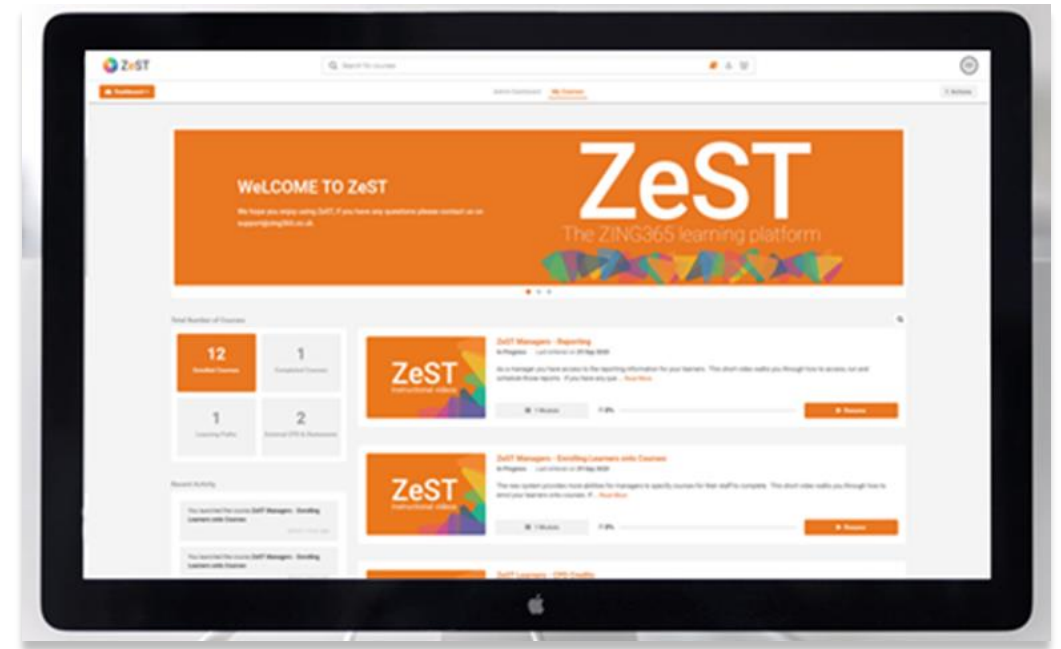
ZeST

Search for courses

Dashboard

Admin Dashboard My Courses

Actions

WeLCOME TO ZeST

We hope you enjoy using ZeST, if you have any questions please contact us on support@zing365.co.uk

ZeST

The ZING365 learning platform

Total Number of Courses

12
Enrolled Courses

1
Completed Courses

1
Learning Paths

2
External CPD & Resources

Recent Activity

You launched the course ZeST Managers - Enrolling Learners onto Courses

You launched the course ZeST Managers - Enrolling Learners onto Courses

ZeST
instructional videos

ZeST Managers - Reporting

In Progress · Last entered on 27 Sep 2020

As a manager you have access to the reporting information for your learners. This short video walks you through how to access, run and schedule those reports. If you have any que... Read More

1 Module

0%

Resume

ZeST
instructional videos

ZeST Managers - Enrolling Learners onto Courses

In Progress · Last entered on 27 Sep 2020

The new system provides more abilities for managers to specify courses for their staff to complete. This short video walks you through how to enrol your learners onto courses. If... Read More

1 Module

0%

Resume

ZeST Learners - CPD Credits